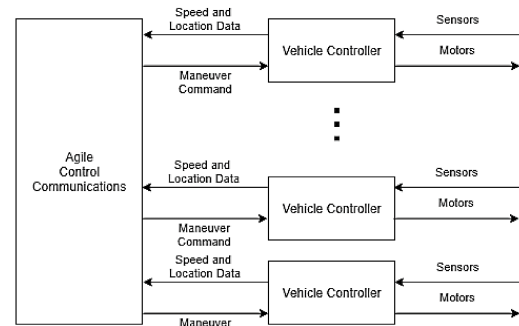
Agile Control Communications

Speed and Location Data

Maneuver Command

Vehicle Controller

Sensors

Motors

Speed and Location Data

Maneuver Command

Vehicle Controller

Sensors

Motors

Speed and Location Data

Maneuver

Vehicle Controller

Sensors

Motors